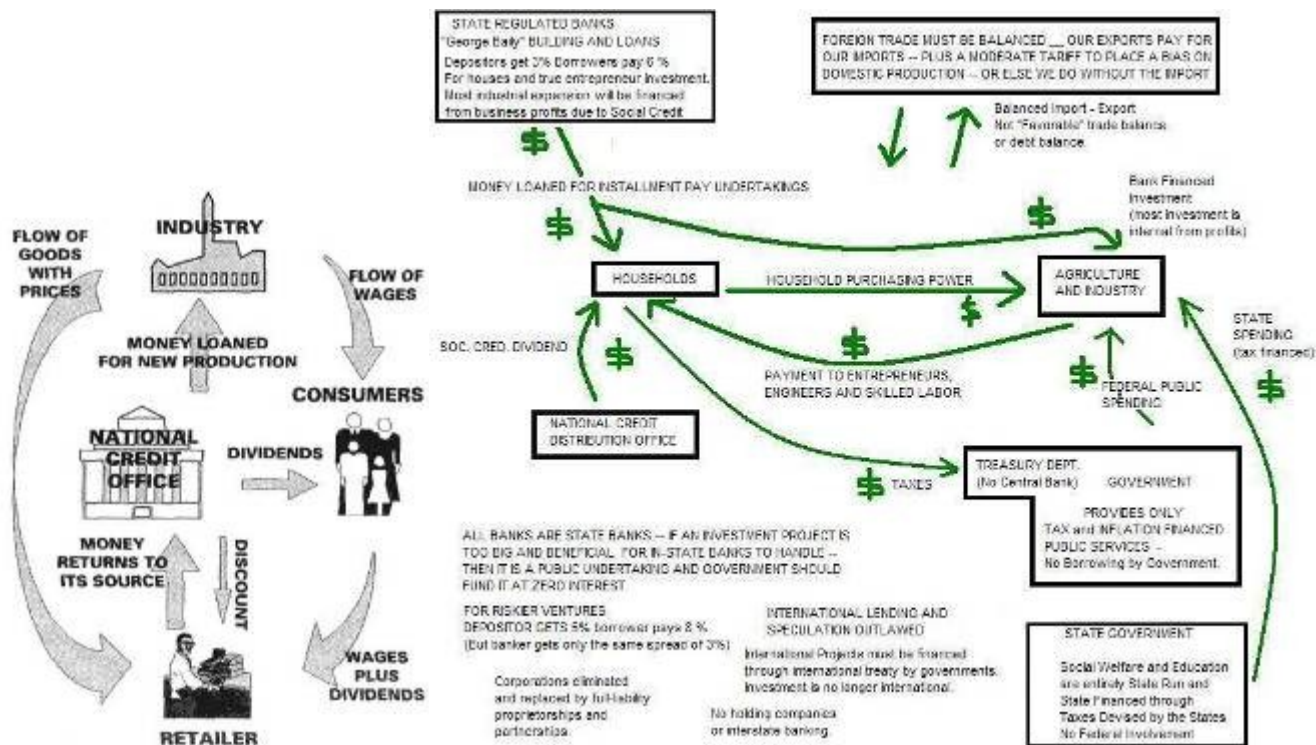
FLOW OF GOODS WITH PRICES

INDUSTRY

FLOW OF WAGES

MONEY LOANED FOR NEW PRODUCTION

CONSUMERS

NATIONAL CREDIT OFFICE

DIVIDENDS

MONEY RETURNS TO ITS SOURCE

DISCOUNT

WAGES PLUS DIVIDENDS

RETAILER

STATE REGULATED BANKS
"George Baily" BUILDING AND LOANS
Depositors get 3% Borrowers pay 6 %
For houses and true entrepreneur investment.
Most industrial expansion will be financed from business profits due to Social Credit

FOREIGN TRADE MUST BE BALANCED __ OUR EXPORTS PAY FOR OUR IMPORTS -- PLUS A MODERATE TARIFF TO PLACE A BIAS ON DOMESTIC PRODUCTION -- OR ELSE WE DO WITHOUT THE IMPORT

Balanced Import - Export
Not "Favorable" trade balance or debt balance.

MONEY LOANED FOR INSTALLMENT PAY UNDERTAKINGS

Bank Financed Investment
(most investment is internal from profits)

HOUSEHOLDS

HOUSEHOLD PURCHASING POWER

AGRICULTURE AND INDUSTRY

SOC. CRED. DIVIDEND

PAYMENT TO ENTREPRENEURS, ENGINEERS AND SKILLED LABOR

FEDERAL PUBLIC SPENDING

STATE SPENDING (tax financed)

NATIONAL CREDIT DISTRIBUTION OFFICE

TAXES

TREASURY DEPT.
(No Central Bank)
GOVERNMENT
PROVIDES ONLY
TAX and INFLATION FINANCED PUBLIC SERVICES -
No Borrowing by Government.

ALL BANKS ARE STATE BANKS -- IF AN INVESTMENT PROJECT IS TOO BIG AND BENEFICIAL FOR IN-STATE BANKS TO HANDLE -- THEN IT IS A PUBLIC UNDERTAKING AND GOVERNMENT SHOULD FUND IT AT ZERO INTEREST

FOR RISKIER VENTURES
DEPOSITOR GETS 5% borrower pays 8 %
(But banker gets only the same spread of 3%)

INTERNATIONAL LENDING AND SPECULATION OUTLAWED

International Projects must be financed through international treaty by governments. Investment is no longer international.

Corporations eliminated and replaced by full-liability proprietorships and partnerships.

No holding companies or interstate banking.

STATE GOVERNMENT
Social Welfare and Education are entirely State Run and State Financed through Taxes Devised by the States
No Federal Involvement